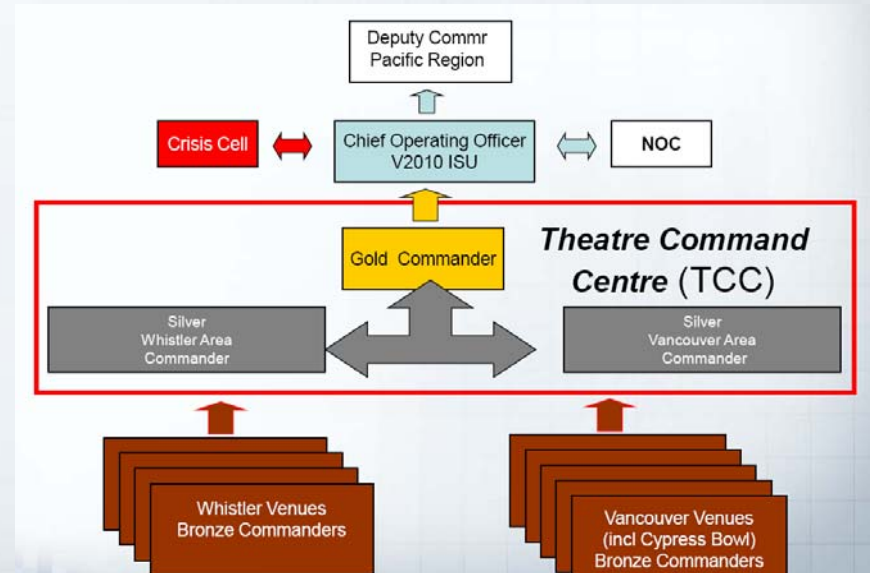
Deputy Commr
Pacific Region

Crisis Cell

Chief Operating Officer
V2010 ISU

NOC

Gold Commander

Theatre Command Centre (TCC)

Silver
Whistler Area
Commander

Silver
Vancouver Area
Commander

Whistler Venues
Bronze Commanders

Vancouver Venues
(incl Cypress Bowl)
Bronze Commanders